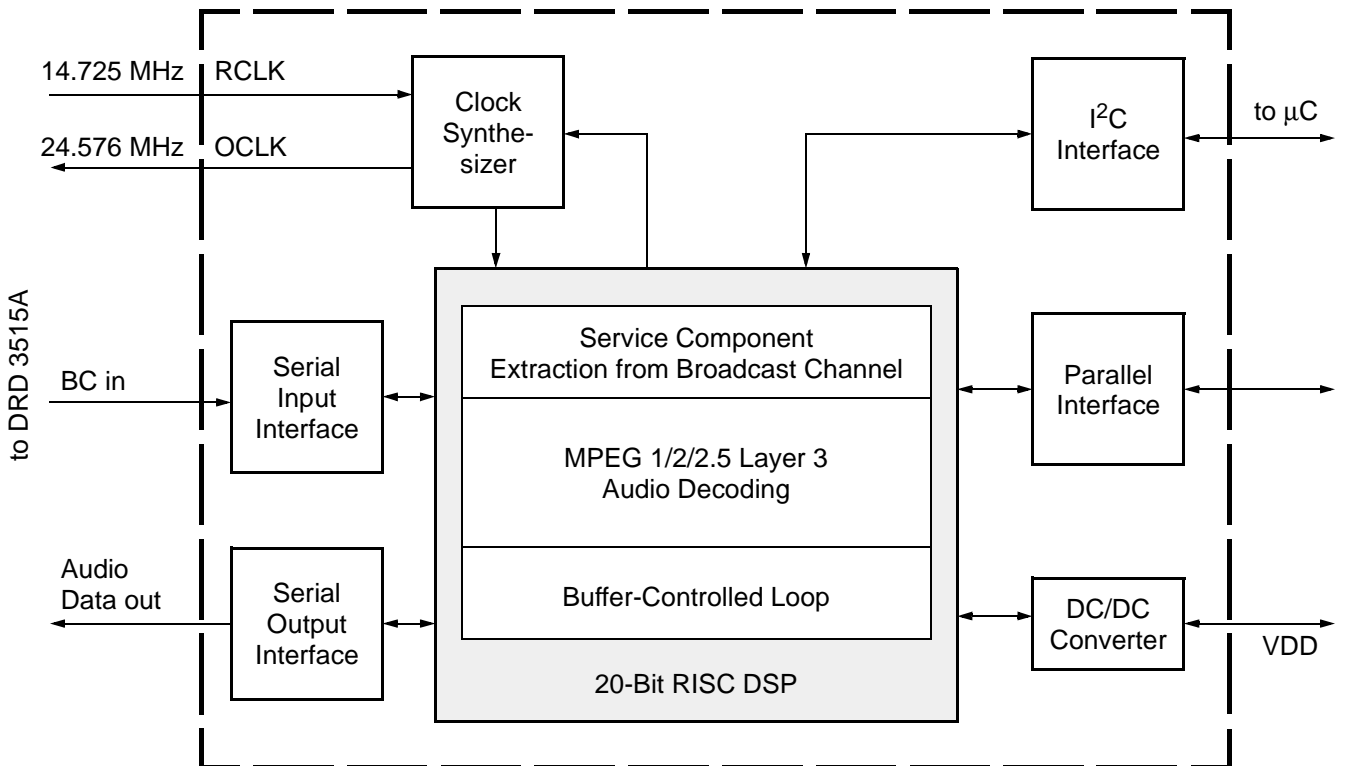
14.725 MHz RCLK

24.576 MHz OCLK

Clock Synthesizer

$I^2C$ Interface

to $\mu C$

to DRD 3515A

BC in

Serial Input Interface

Service Component Extraction from Broadcast Channel

MPEG 1/2/2.5 Layer 3 Audio Decoding

Buffer-Controlled Loop

20-Bit RISC DSP

Parallel Interface

Audio Data out

Serial Output Interface

DC/DC Converter

VDD